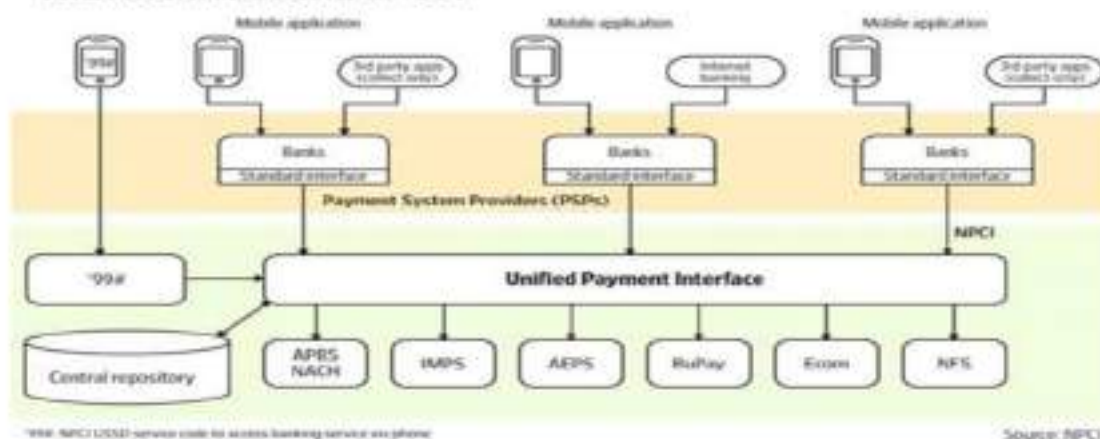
Mobile application

Mobile application

Mobile application

*99#

3rd party apps (collect order)

Internet banking

3rd party apps (collect order)

Banks
Standard interface

Banks
Standard interface

Banks
Standard interface

Payment System Providers (PSPs)

NPCI

*99#

Unified Payment Interface

Central repository

APBS NACH

IMPS

AEPS

RuPay

Ecom

NFS

*99#: NPCI USSD service code to access banking service via phone

Source: NPCI